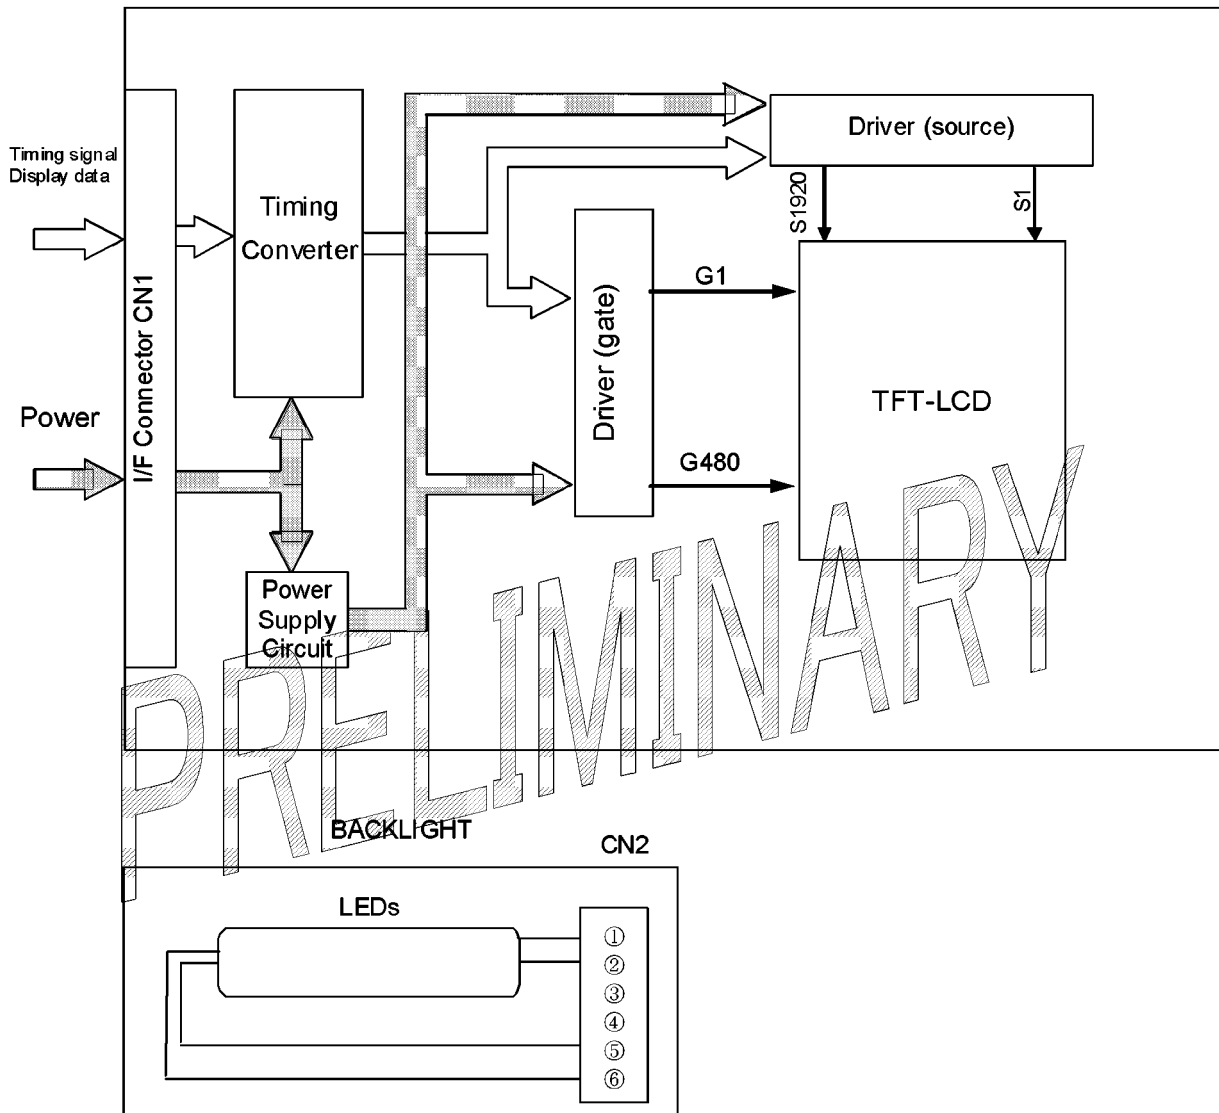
Timing signal
Display data

Power

I/F Connector CN1

Timing
Converter

Power
Supply
Circuit

Driver (source)

S1920

S1

Driver (gate)

G1

G480

TFT-LCD

PRELIMINARY

BACKLIGHT

CN2

LEDs

①
②
③
④
⑤
⑥